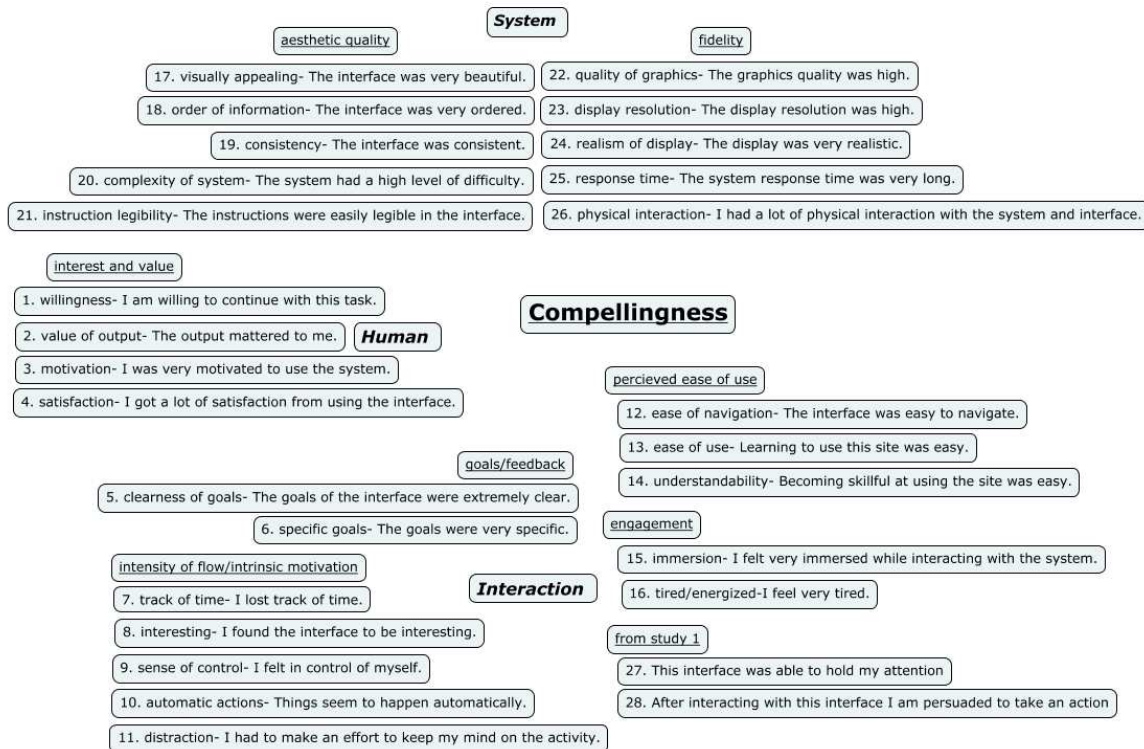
System

aesthetic quality

17. visually appealing- The interface was very beautiful.

18. order of information- The interface was very ordered.

19. consistency- The interface was consistent.

20. complexity of system- The system had a high level of difficulty.

21. instruction legibility- The instructions were easily legible in the interface.

fidelity

22. quality of graphics- The graphics quality was high.

23. display resolution- The display resolution was high.

24. realism of display- The display was very realistic.

25. response time- The system response time was very long.

26. physical interaction- I had a lot of physical interaction with the system and interface.

Compellingness

Human

interest and value

1. willingness- I am willing to continue with this task.

2. value of output- The output mattered to me.

3. motivation- I was very motivated to use the system.

4. satisfaction- I got a lot of satisfaction from using the interface.

percieved ease of use

12. ease of navigation- The interface was easy to navigate.

13. ease of use- Learning to use this site was easy.

14. understandability- Becoming skillful at using the site was easy.

engagement

15. immersion- I felt very immersed while interacting with the system.

16. tired/energized-I feel very tired.

from study 1

27. This interface was able to hold my attention

28. After interacting with this interface I am persuaded to take an action

Interaction

goals/feedback

5. clearness of goals- The goals of the interface were extremely clear.

6. specific goals- The goals were very specific.

intensity of flow/intrinsic motivation

7. track of time- I lost track of time.

8. interesting- I found the interface to be interesting.

9. sense of control- I felt in control of myself.

10. automatic actions- Things seem to happen automatically.

11. distraction- I had to make an effort to keep my mind on the activity.